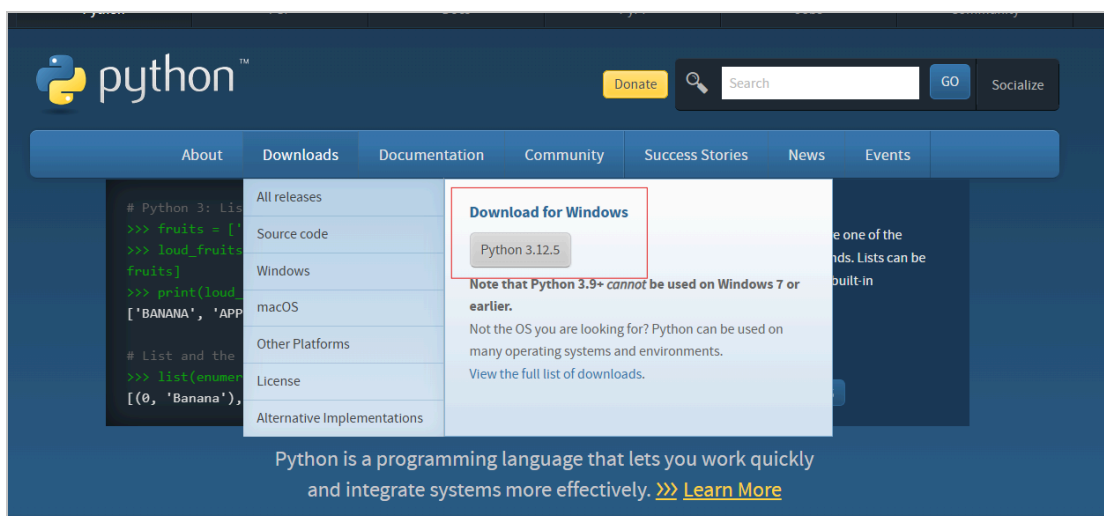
python™

Donate

Search

GO

Socialize

About Downloads Documentation Community Success Stories News Events

All releases
Source code
Windows
macOS
Other Platforms
License
Alternative Implementations

Download for Windows

Python 3.12.5

Note that Python 3.9+ *cannot* be used on Windows 7 or earlier.

Not the OS you are looking for? Python can be used on many operating systems and environments.

View the full list of downloads.

# Python 3: Lis
>>> fruits = ['
>>> loud_fruits
fruits]
>>> print(loud_
['BANANA', 'APP

# List and the
>>> list(enumer
[(0, 'Banana'),

e one of the
nds. Lists can be
built-in

Python is a programming language that lets you work quickly and integrate systems more effectively. >>> Learn More